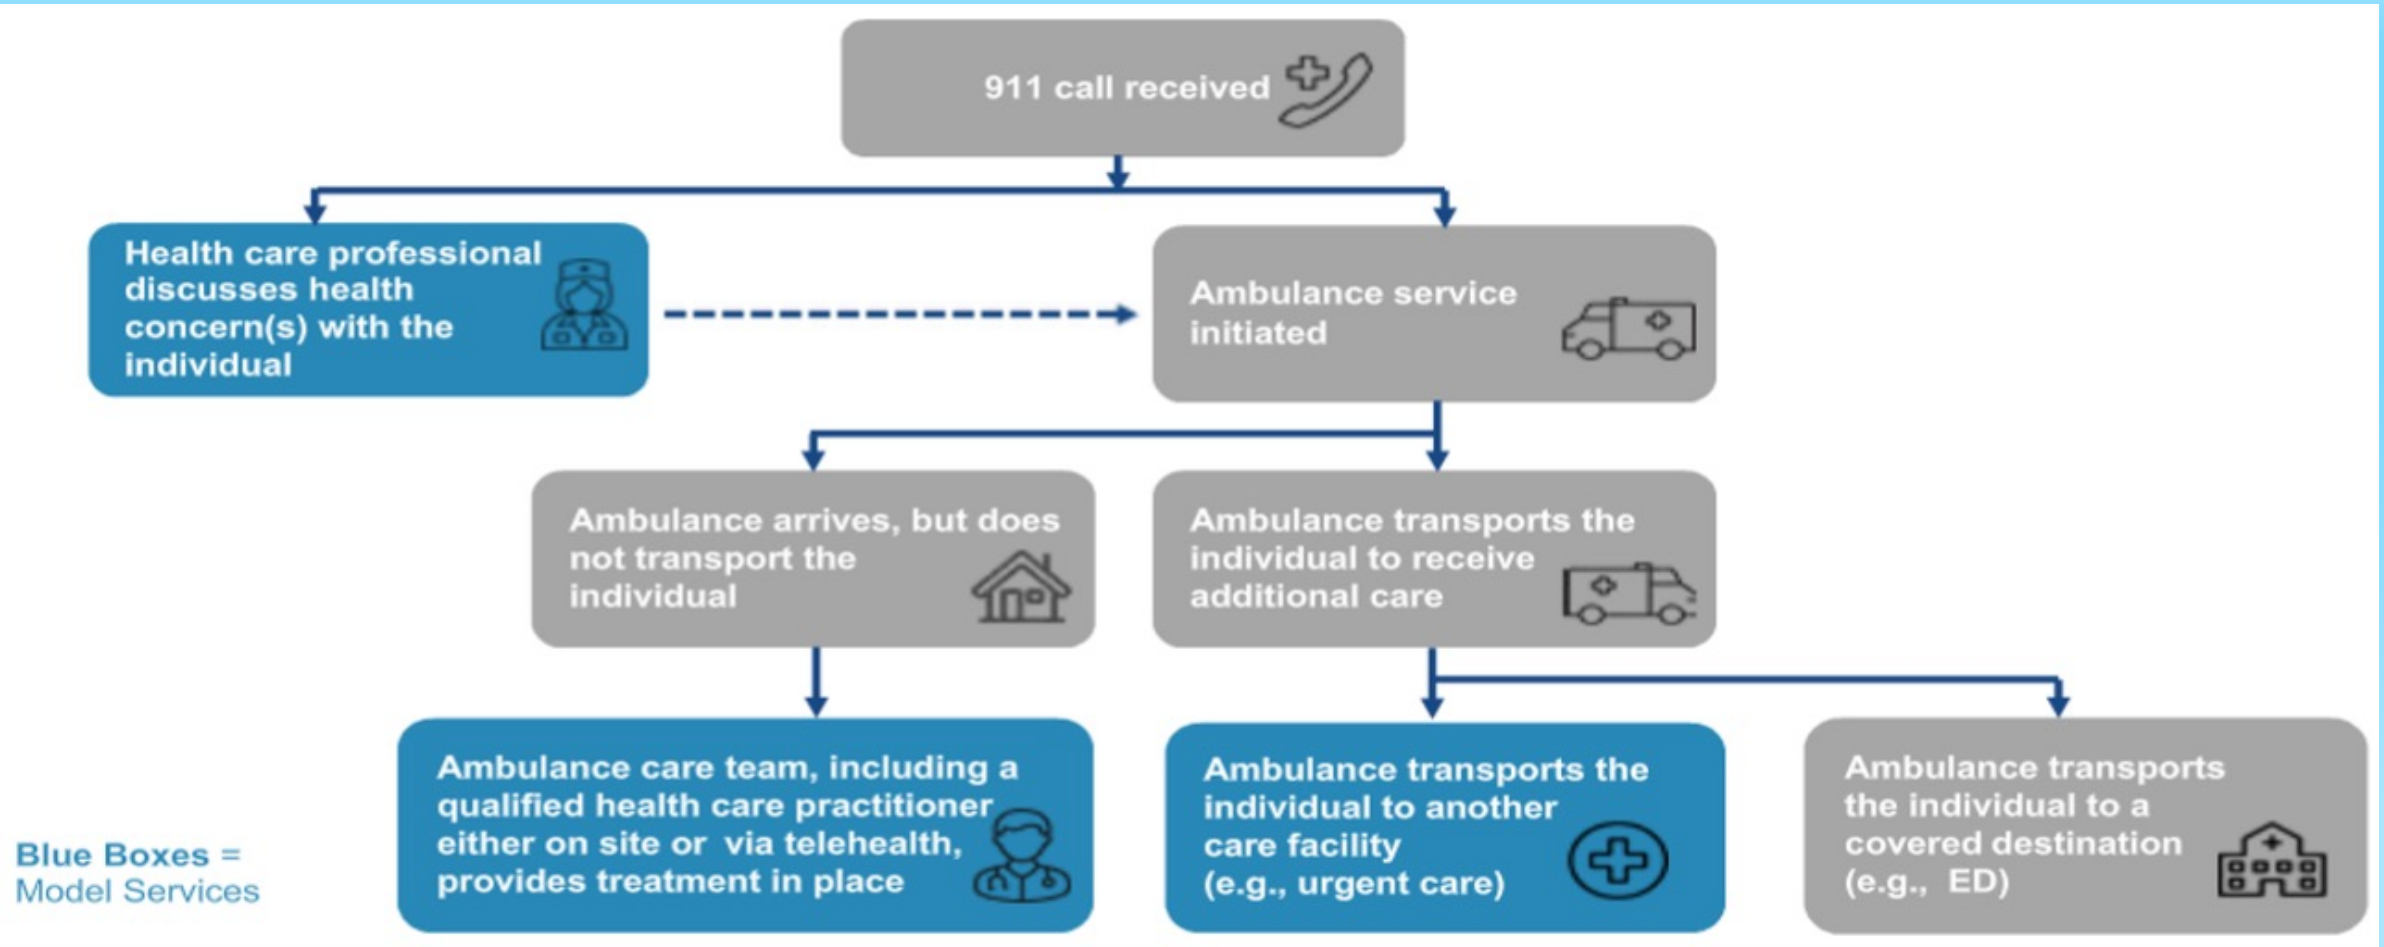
911 call received

Health care professional discusses health concern(s) with the individual

Ambulance service initiated

Ambulance arrives, but does not transport the individual

Ambulance transports the individual to receive additional care

Ambulance care team, including a qualified health care practitioner either on site or via telehealth, provides treatment in place

Ambulance transports the individual to another care facility (e.g., urgent care)

Ambulance transports the individual to a covered destination (e.g., ED)

Blue Boxes = Model Services